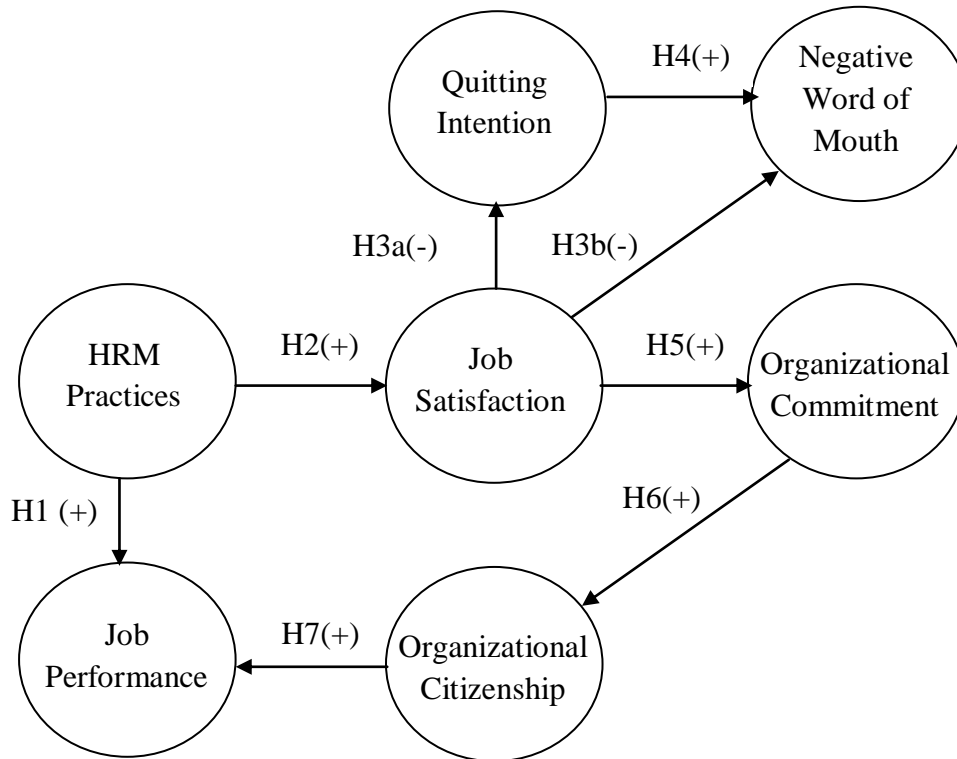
Quitting Intention

H4(+)

Negative Word of Mouth

H3a(-)

H3b(-)

HRM Practices

H2(+)

Job Satisfaction

H5(+)

Organizational Commitment

H1 (+)

H6(+)

Job Performance

H7(+)

Organizational Citizenship